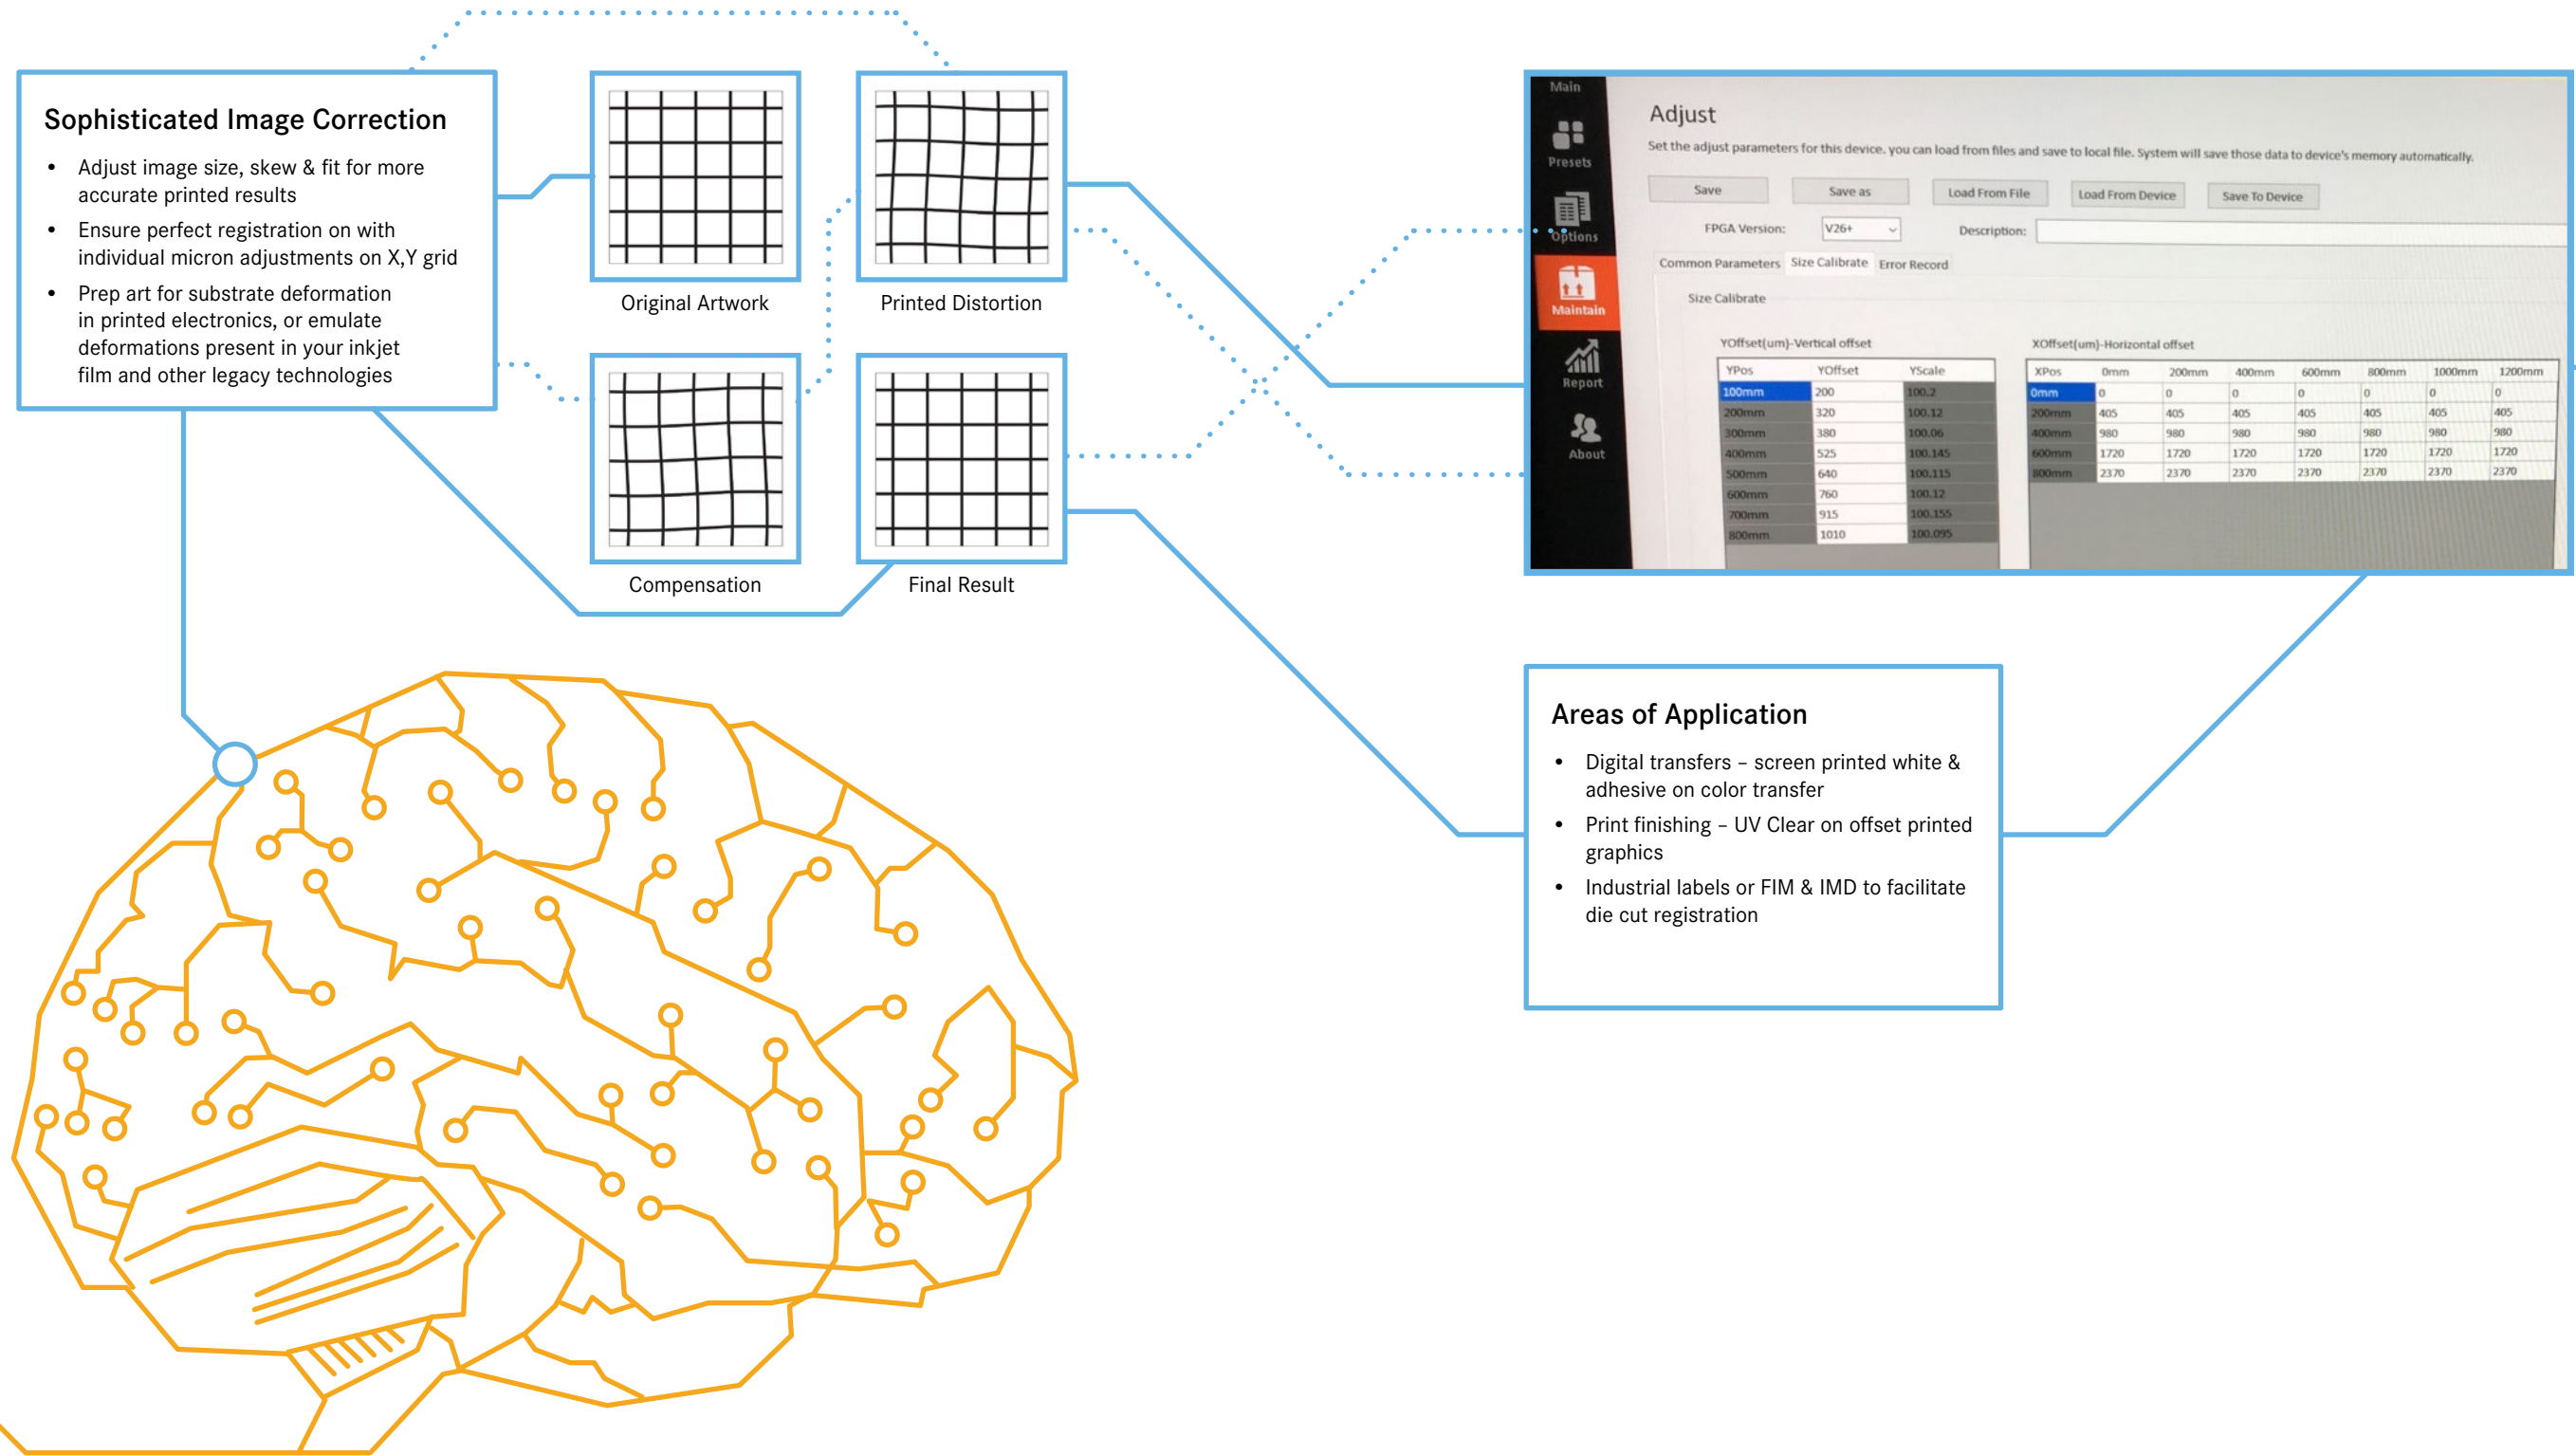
Sophisticated Image Correction

- Adjust image size, skew & fit for more accurate printed results
- Ensure perfect registration on with individual micron adjustments on X,Y grid
- Prep art for substrate deformation in printed electronics, or emulate deformations present in your inkjet film and other legacy technologies

Original Artwork

Printed Distortion

Compensation

Final Result

Main

Presets

Options

Maintain

Report

About

Adjust

Set the adjust parameters for this device. you can load from files and save to local file. System will save those data to device's memory automatically.

Save | Save as | Load From File | Load From Device | Save To Device

FPGA Version: V26+ Description:

Common Parameters | Size Calibrate | Error Record

Size Calibrate

YOffset(um)-Vertical offset

| YPos | YOffset | YScale |
|---|---|---|
| 100mm | 200 | 100.2 |
| 200mm | 320 | 100.12 |
| 300mm | 380 | 100.06 |
| 400mm | 525 | 100.145 |
| 500mm | 640 | 100.115 |
| 600mm | 760 | 100.12 |
| 700mm | 915 | 100.155 |
| 800mm | 1010 | 100.095 |

XOffset(um)-Horizontal offset

| XPos | 0mm | 200mm | 400mm | 600mm | 800mm | 1000mm | 1200mm |
|---|---|---|---|---|---|---|---|
| 0mm | 0 | 0 | 0 | 0 | 0 | 0 | 0 |
| 200mm | 405 | 405 | 405 | 405 | 405 | 405 | 405 |
| 400mm | 980 | 980 | 980 | 980 | 980 | 980 | 980 |
| 600mm | 1720 | 1720 | 1720 | 1720 | 1720 | 1720 | 1720 |
| 800mm | 2370 | 2370 | 2370 | 2370 | 2370 | 2370 | 2370 |

Areas of Application

- Digital transfers – screen printed white & adhesive on color transfer
- Print finishing – UV Clear on offset printed graphics
- Industrial labels or FIM & IMD to facilitate die cut registration